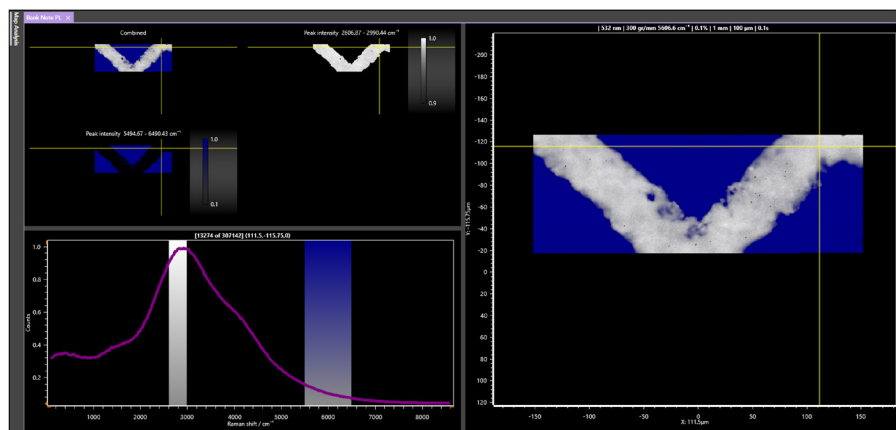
Book Note PL ×

Map Analysis

Combined

Peak intensity 2606.87 - 2990.44 cm⁻¹

1.0

0.5

Peak intensity 5494.67 - 6490.43 cm⁻¹

1.0

0.1

[13274 of 307142] (111.5,-115.75,0)

1.0

0.8

0.6

0.4

0.2

Counts

1000

2000

3000

4000

5000

6000

7000

8000

Raman shift / cm⁻¹

| 532 nm | 300 gr/mm 5606.6 cm⁻¹ | 0.1% | 1 mm | 100 µm | 0.1s

-200

-180

-160

-140

-120

-100

-80

-60

-40

-20

0

20

40

60

80

100

120

Y: -115.75µm

-150

-100

-50

0

50

100

150

X: 111.5µm